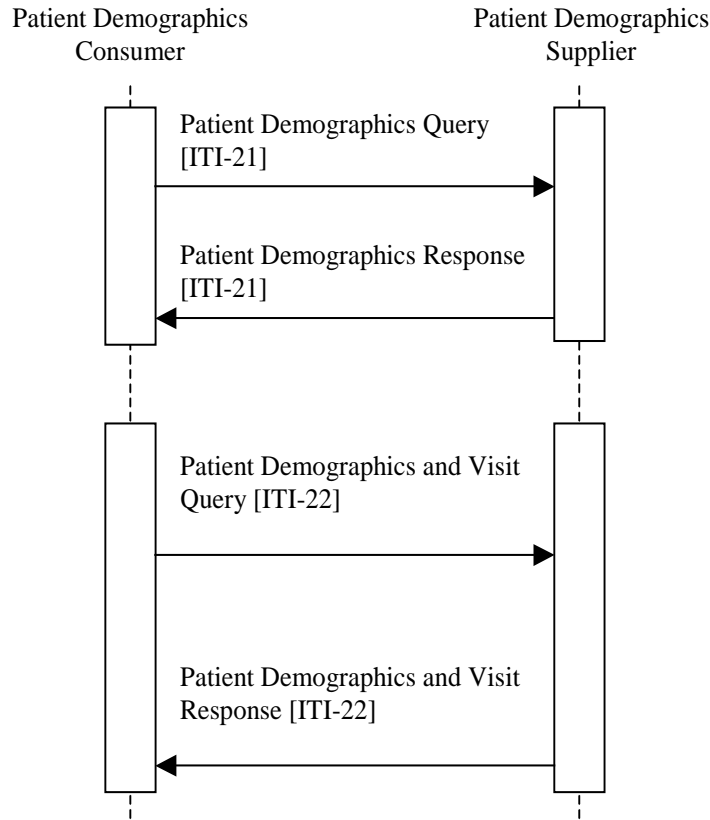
Patient Demographics Consumer

Patient Demographics Supplier

Patient Demographics Query [ITI-21]

Patient Demographics Response [ITI-21]

Patient Demographics and Visit Query [ITI-22]

Patient Demographics and Visit Response [ITI-22]